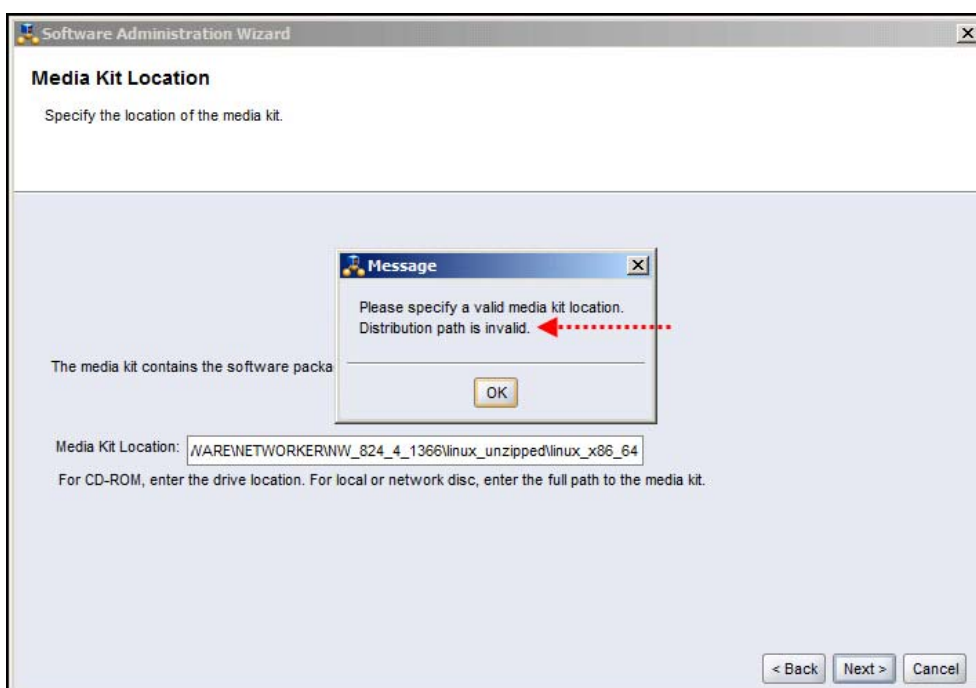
Software Administration Wizard

Media Kit Location

Specify the location of the media kit.

Message

Please specify a valid media kit location. Distribution path is invalid.

OK

The media kit contains the software packa

Media Kit Location: \ARE\NETWORKER\NW_824_4_1366\linux_unzipped\linux_x86_64

For CD-ROM, enter the drive location. For local or network disc, enter the full path to the media kit.

< Back Next > Cancel